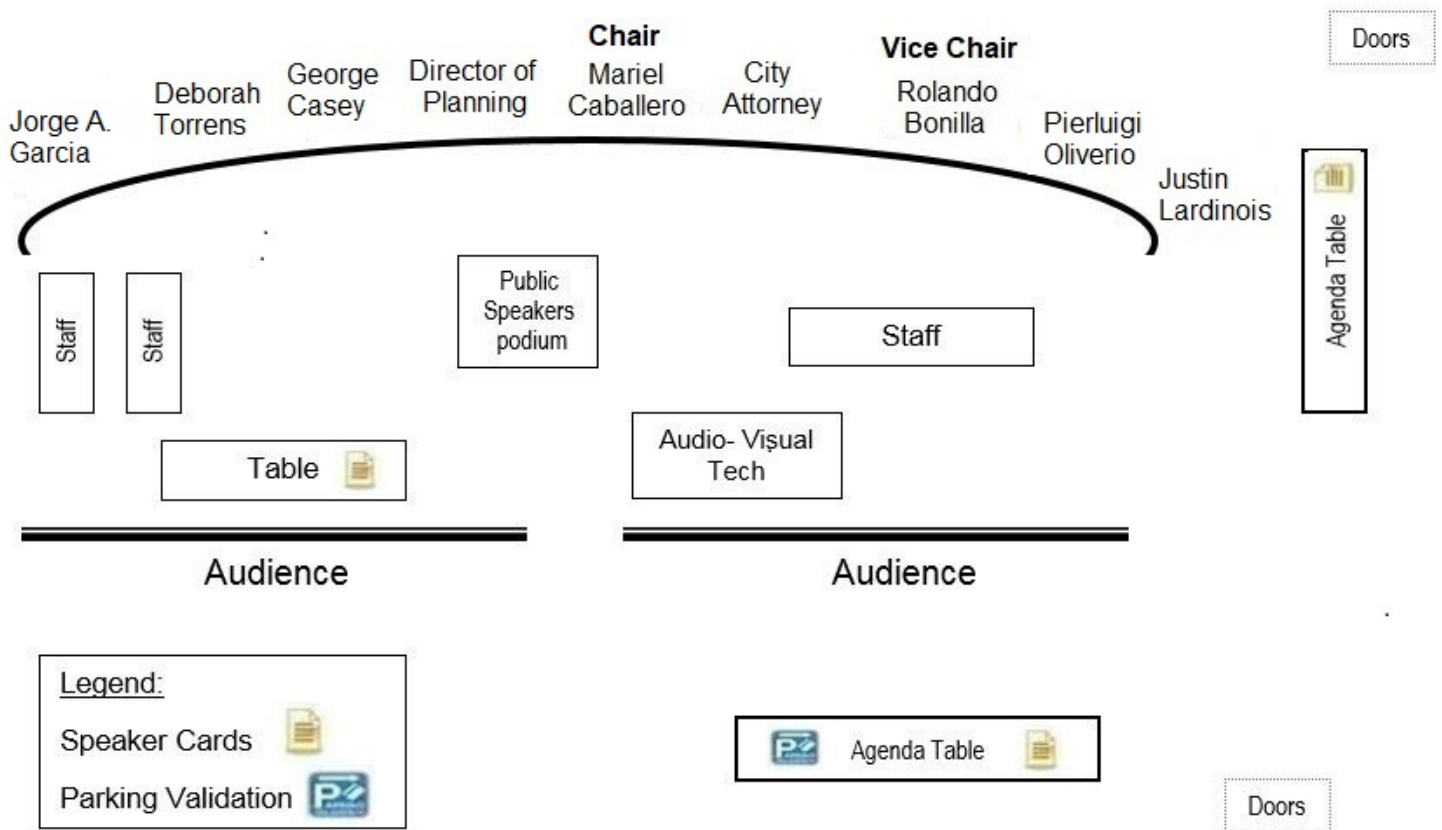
Doors

Chair
Vice Chair

Jorge A. Garcia

Deborah Torrens

George Casey

Director of Planning

Mariel Caballero

City Attorney

Rolando Bonilla

Pierluigi Oliverio

Justin Lardinois

Agenda Table

Staff

Staff

Public Speakers podium

Staff

Table

Audio- Visual Tech

Audience

Audience

Legend:
Speaker Cards
Parking Validation

Agenda Table

Doors